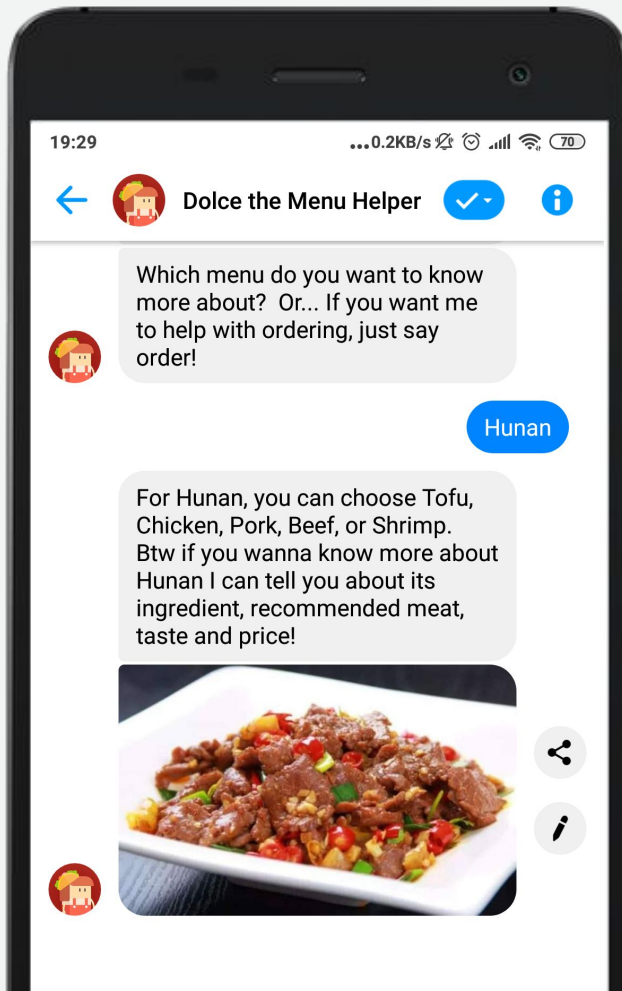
19:29

...0.2KB/s 70

Dolce the Menu Helper

Which menu do you want to know more about? Or... If you want me to help with ordering, just say order!

Hunan

For Hunan, you can choose Tofu, Chicken, Pork, Beef, or Shrimp. Btw if you wanna know more about Hunan I can tell you about its ingredient, recommended meat, taste and price!